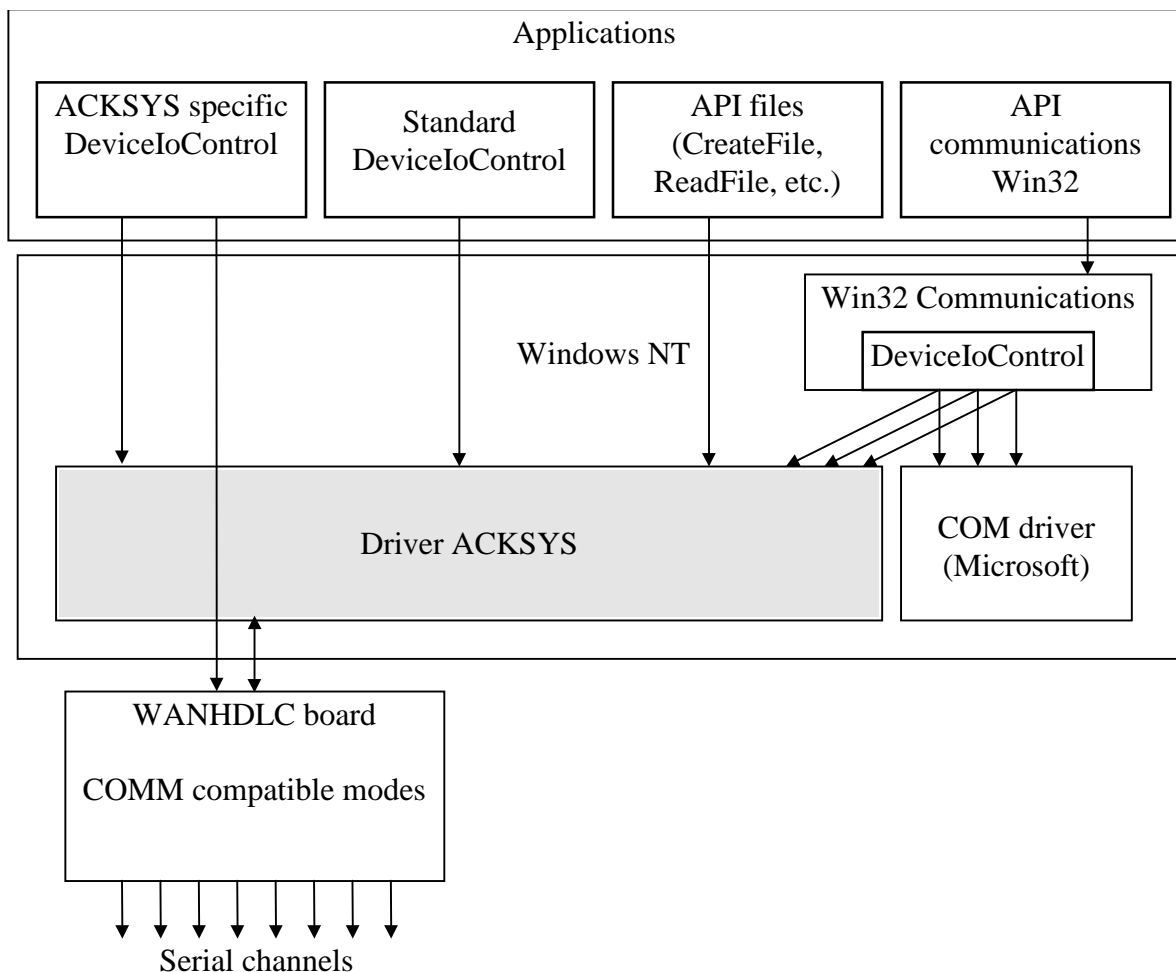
Applications

ACKSYS specific DeviceIoControl

Standard DeviceIoControl

API files (CreateFile, ReadFile, etc.)

API communications Win32

Win32 Communications

DeviceIoControl

Windows NT

Driver ACKSYS

COM driver (Microsoft)

WANHDLC board

COMM compatible modes

Serial channels